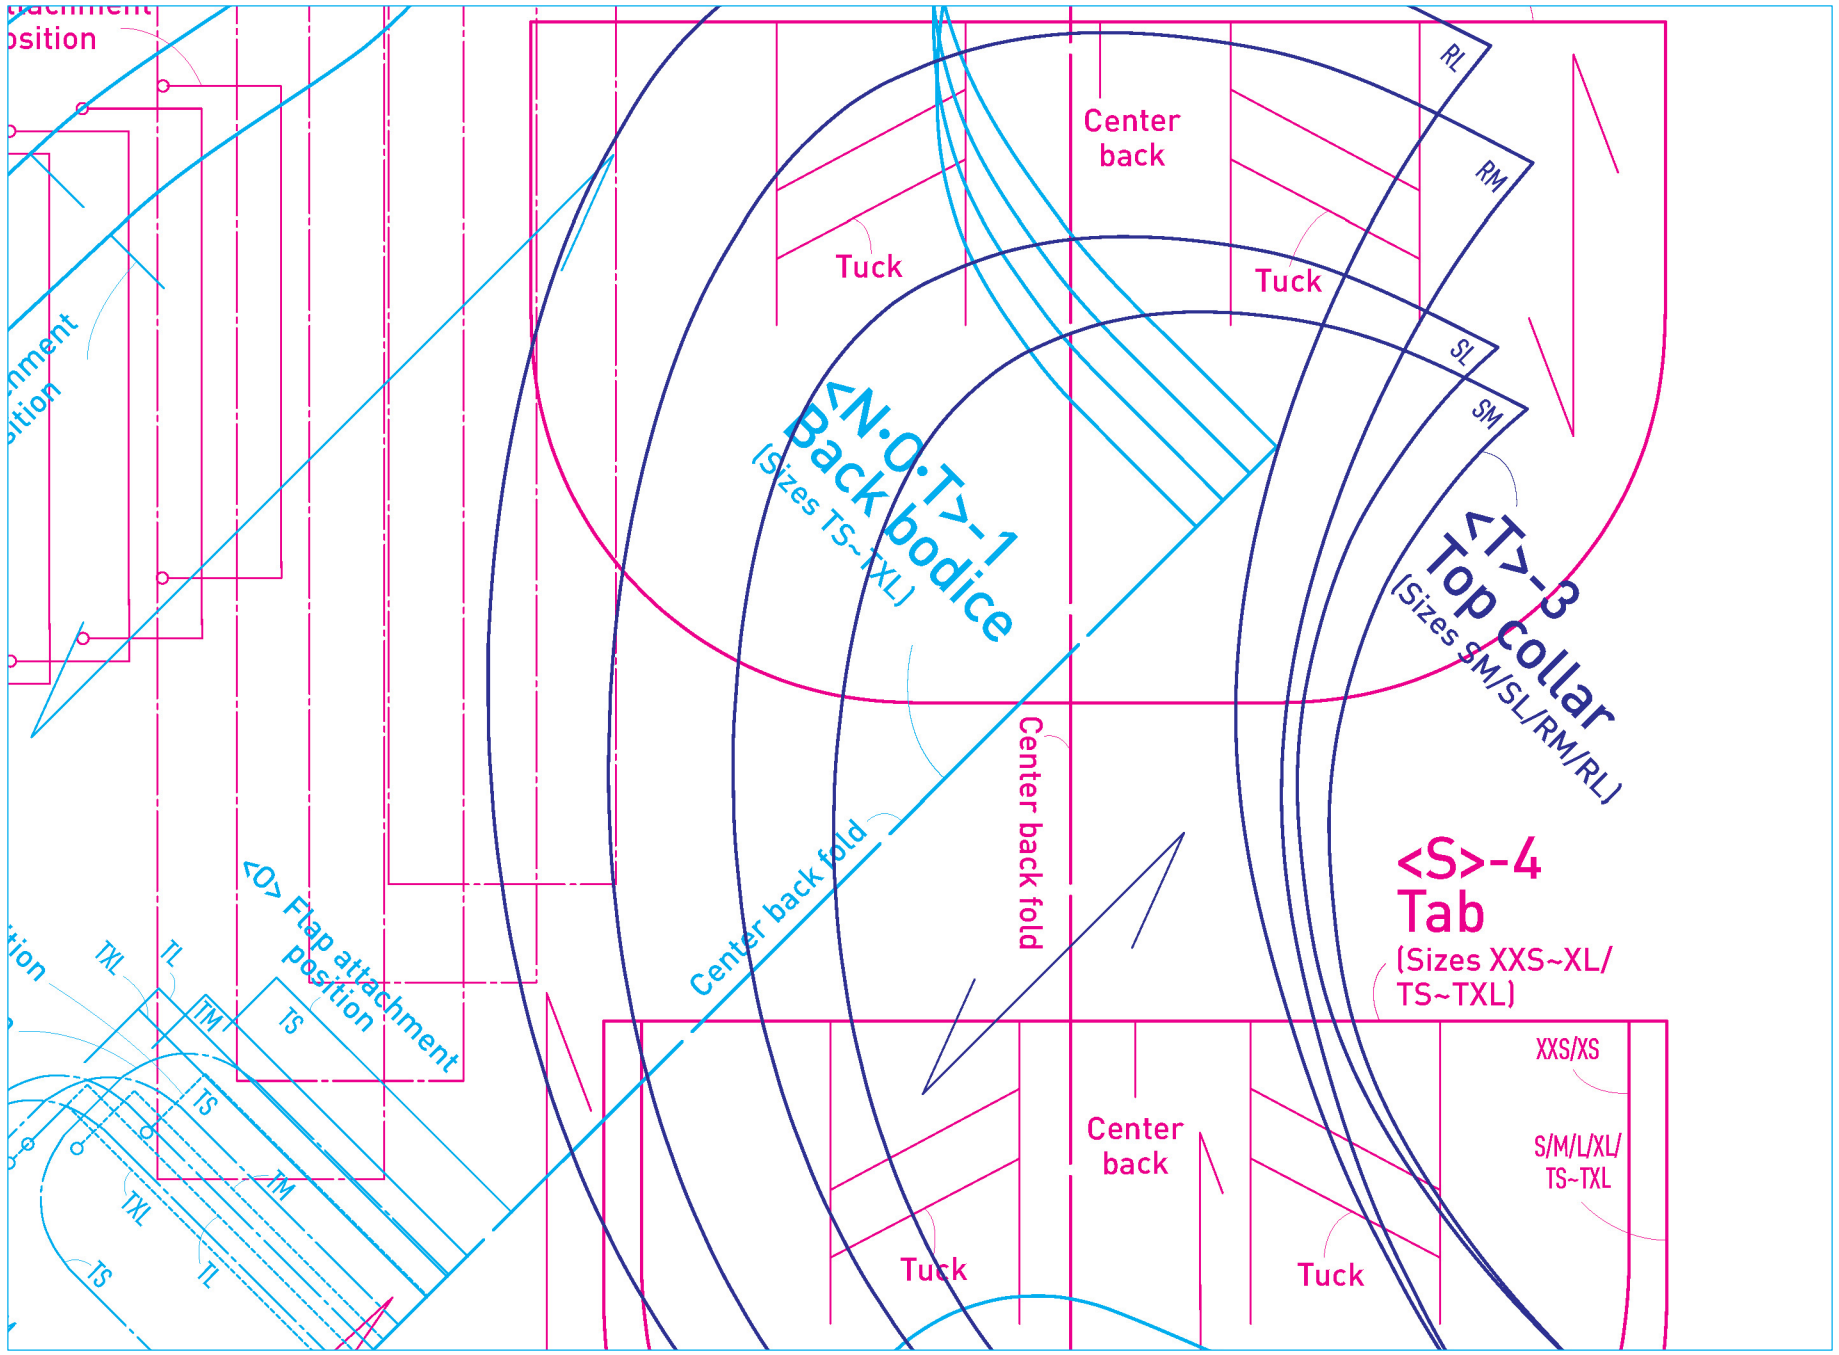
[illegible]achment
osition

hment
sition

Center
back

Tuck

Tuck

RL

RM

SL

SM

<N·O·T>-1
Back bodice
(Sizes TS~TXL)

<T>-3
Top collar
(Sizes SM/SL/RM/RL)

Center back fold

Center back fold

<S>-4
Tab
(Sizes XXS~XL/
TS~TXL)

<O> Flap attachment
position

tion

TXL

TL

TM

TS

TS

TM

TXL

TS

TL

Center
back

Tuck

Tuck

XXS/XS

S/M/L/XL/
TS~TXL